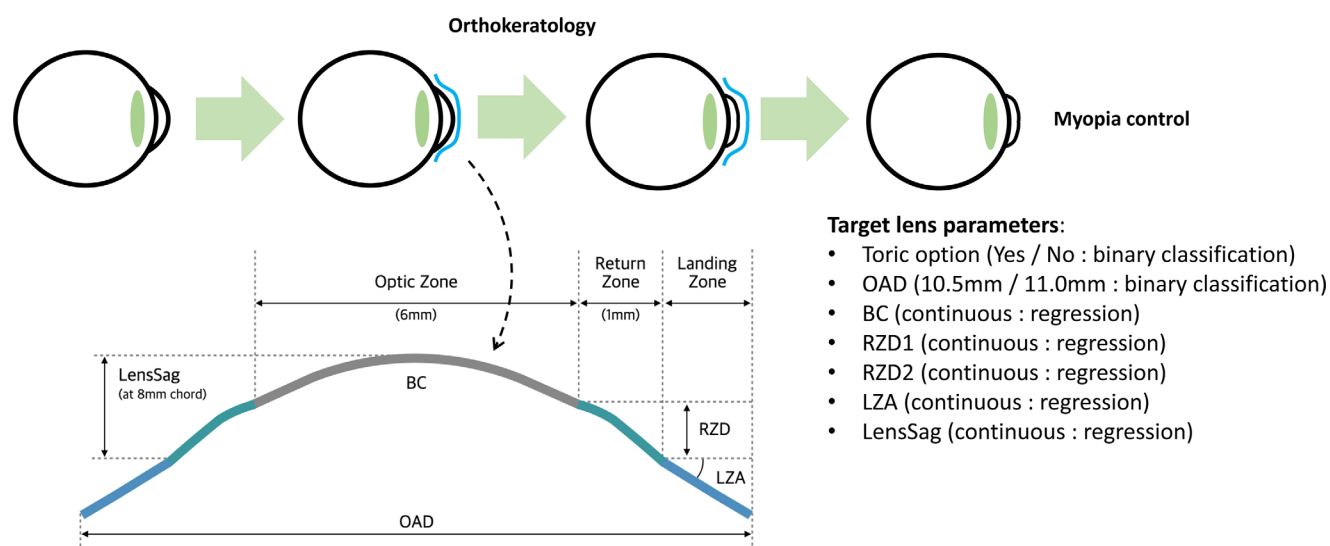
Orthokeratology

Myopia control

Target lens parameters:
- Toric option (Yes / No : binary classification)
- OAD (10.5mm / 11.0mm : binary classification)
- BC (continuous : regression)
- RZD1 (continuous : regression)
- RZD2 (continuous : regression)
- LZA (continuous : regression)
- LensSag (continuous : regression)

Optic Zone
(6mm)
Return Zone
(1mm)
Landing Zone
LensSag
(at 8mm chord)
BC
RZD
LZA
OAD